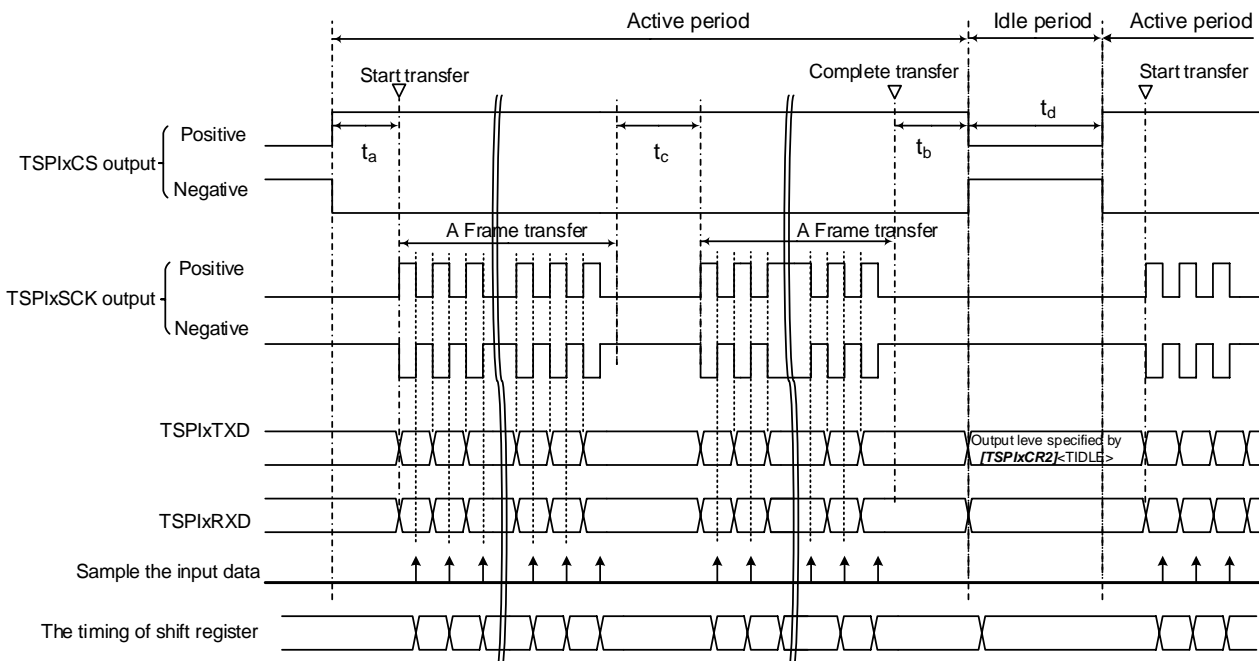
Active period
Idle period
Active period
Start transfer
Complete transfer
Start transfer
$t_d$
Positive
$t_a$
$t_c$
$t_b$
TSPIxCS output
Negative
A Frame transfer
A Frame transfer
Positive
TSPIxSCK output
Negative
TSPIxTXD
Output leve specified by [TSPIxCR2]<TIDLE>
TSPIxRXD
Sample the input data
The timing of shift register